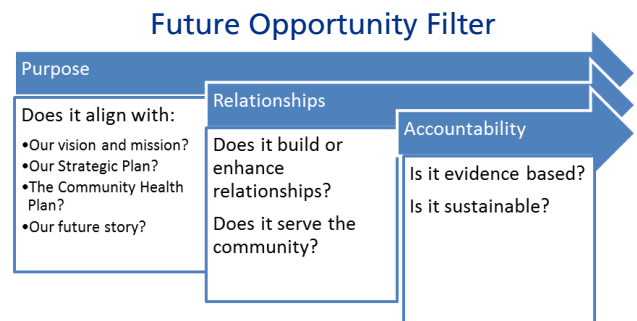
Future Opportunity Filter

Purpose

Does it align with:

•Our vision and mission?
•Our Strategic Plan?
•The Community Health Plan?
•Our future story?

Relationships

Does it build or enhance relationships?

Does it serve the community?

Accountability

Is it evidence based?

Is it sustainable?